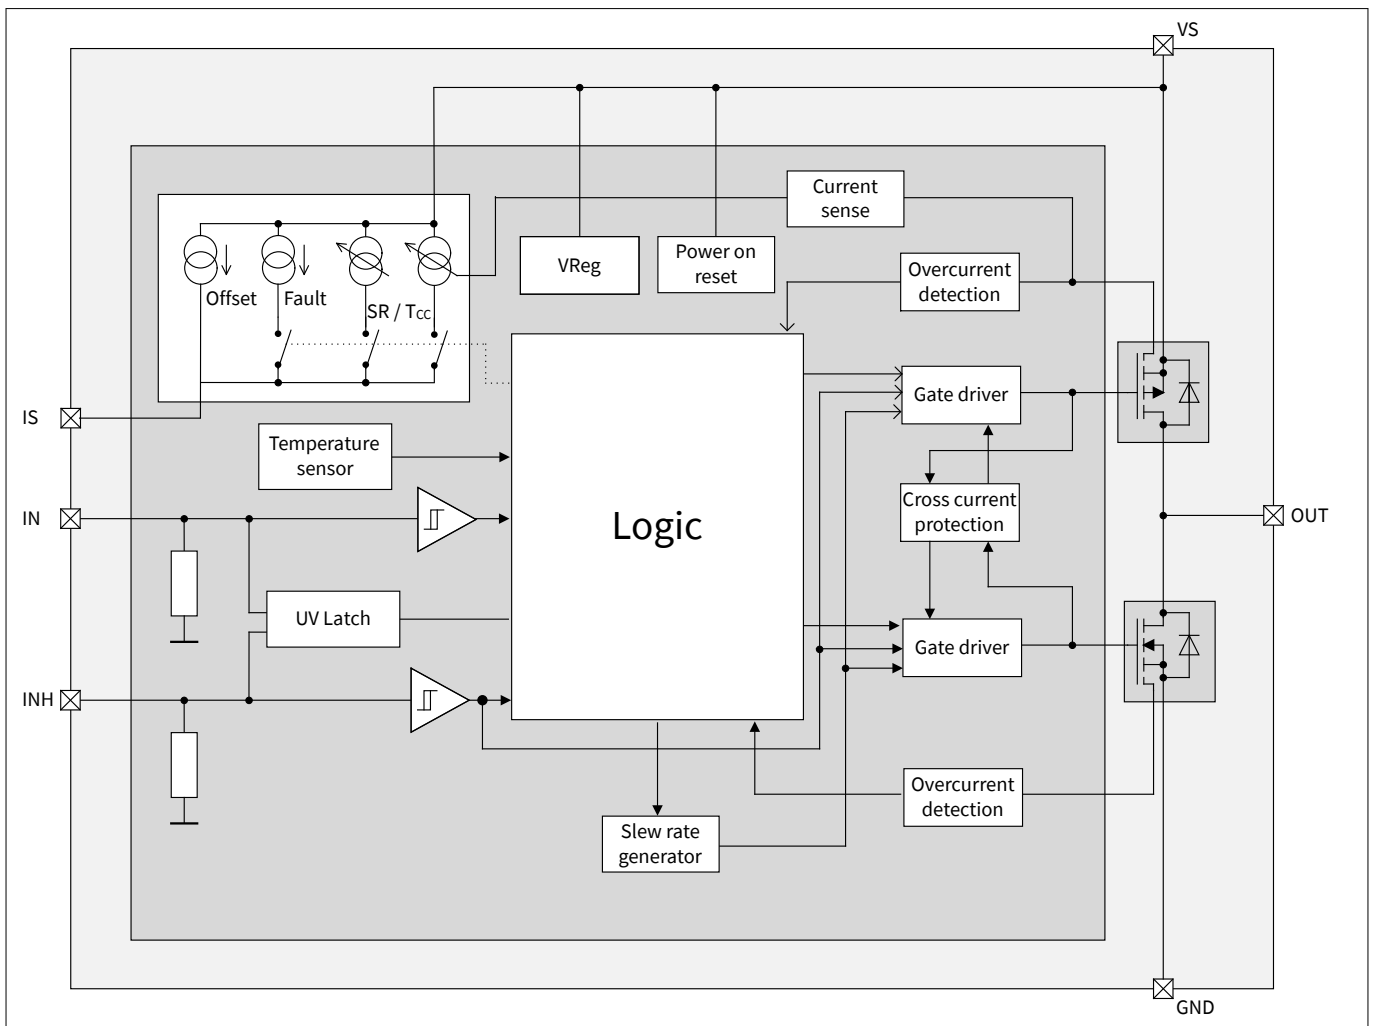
VS

Current sense

VReg

Power on reset

Offset

Fault

SR / $T_{CC}$

Overcurrent detection

IS

Temperature sensor

Gate driver

IN

Logic

Cross current protection

OUT

UV Latch

Gate driver

INH

Overcurrent detection

Slew rate generator

GND